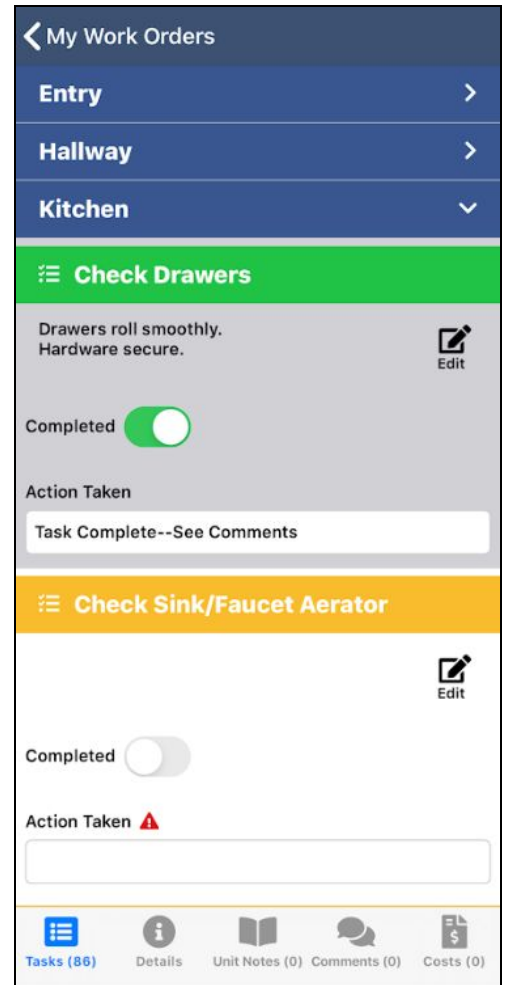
My Work Orders

Entry

Hallway

Kitchen

Check Drawers

Drawers roll smoothly.
Hardware secure.

Edit

Completed

Action Taken

Task Complete--See Comments

Check Sink/Faucet Aerator

Edit

Completed

Action Taken

Tasks (86) Details Unit Notes (0) Comments (0) Costs (0)